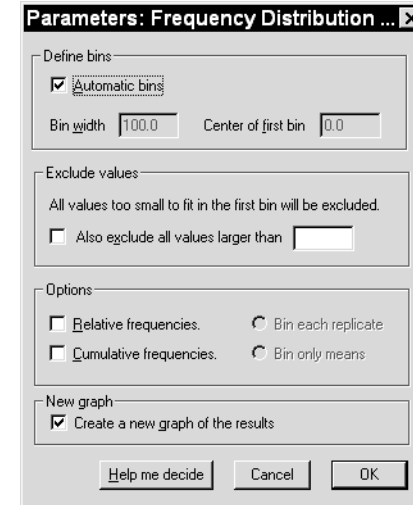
Parameters: Frequency Distribution ...

Define bins

Automatic bins

Bin width 100.0 Center of first bin 0.0

Exclude values

All values too small to fit in the first bin will be excluded.

Also exclude all values larger than

Options

Relative frequencies.

Bin each replicate

Cumulative frequencies.

Bin only means

New graph

Create a new graph of the results

Help me decide

Cancel

OK